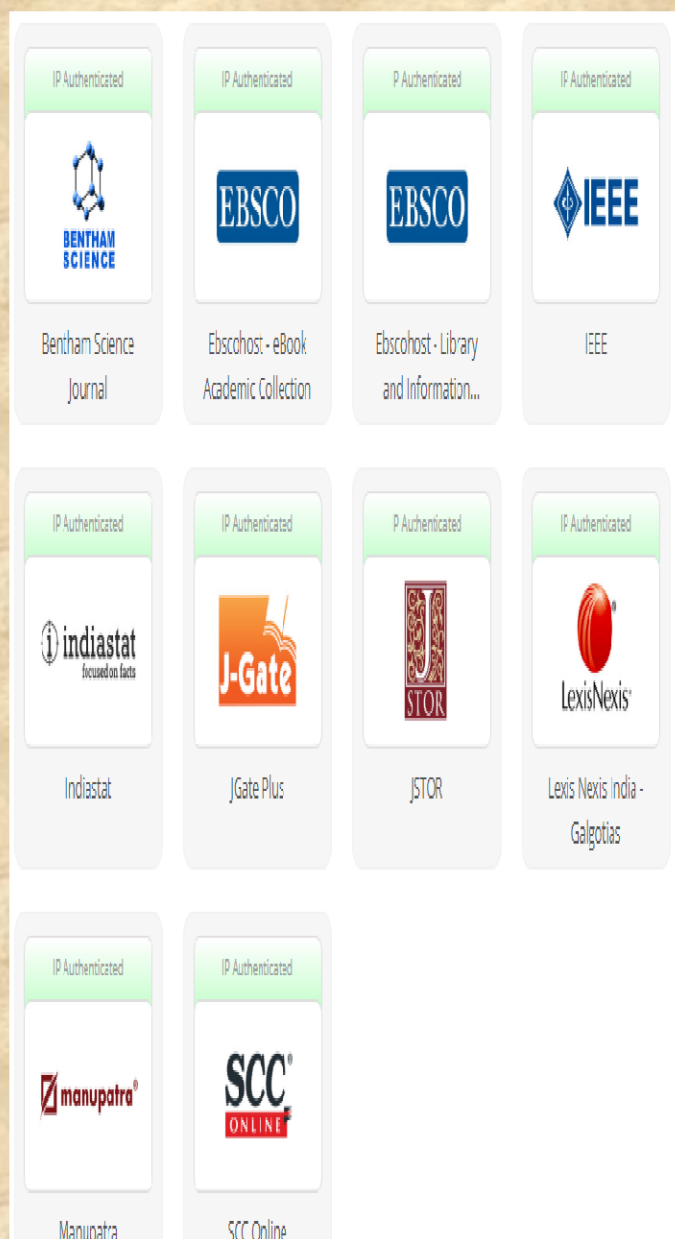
IP Authenticated

BENTHAM SCIENCE

Bentham Science Journal

IP Authenticated

EBSCO

Ebscohost - eBook Academic Collection

P Authenticated

EBSCO

Ebscohost - Library and Information...

IP Authenticated

IEEE

IEEE

IP Authenticated

i indiastat focused on facts

Indiastat

IP Authenticated

J-Gate

JGate Plus

P Authenticated

J STOR

JSTOR

IP Authenticated

LexisNexis®

Lexis Nexis India - Galgotias

IP Authenticated

manupatra®

Manupatra

IP Authenticated

SCC® ONLINE

SCC Online